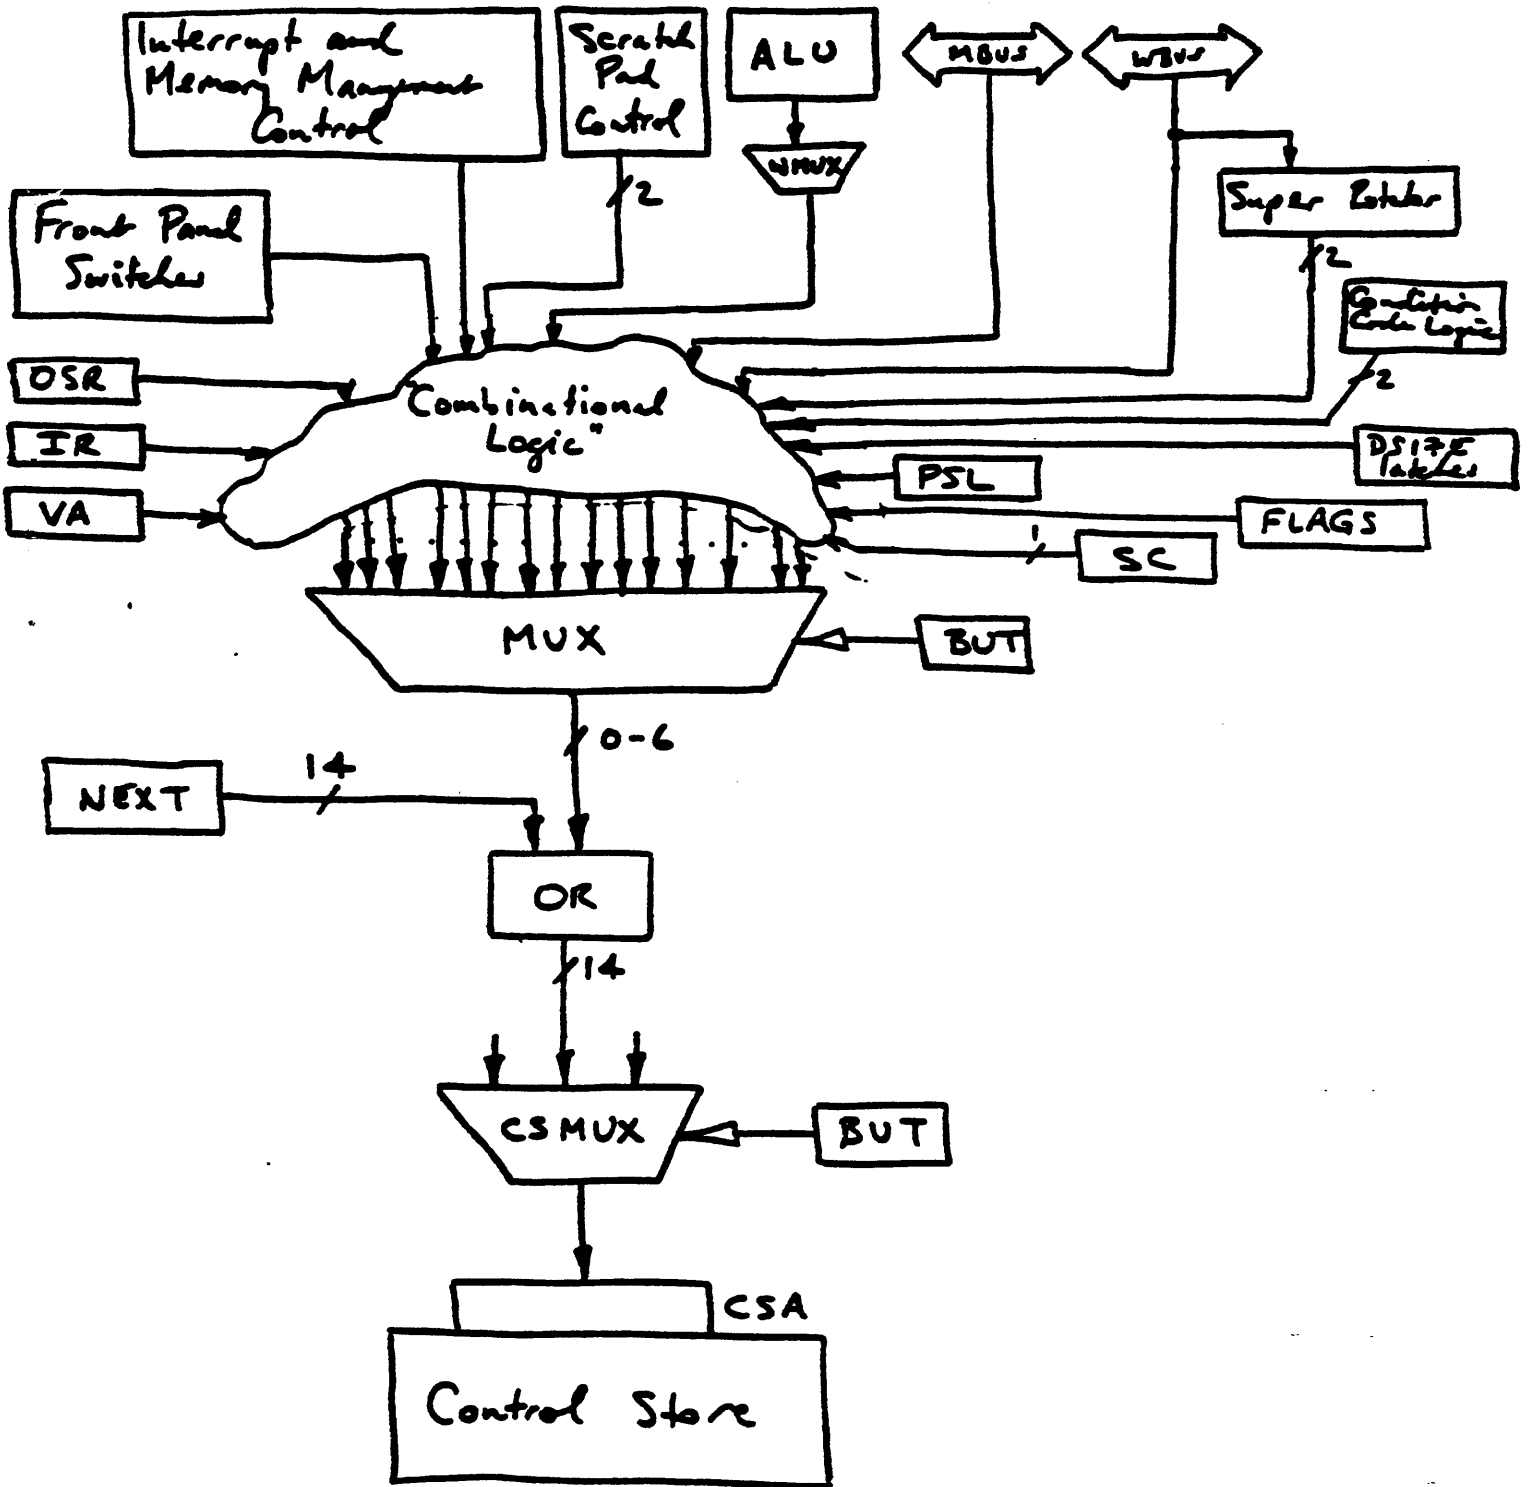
Interrupt and Memory Management Control

Scratch Pad Control

ALU

MBUS

WBUS

WMUX

2

Front Panel Switches

Super Rotator

2

Condition Code Logic

2

OSR

IR

VA

"Combinational Logic"

DSIZE latches

PSL

FLAGS

1

SC

MUX

BUT

0-6

14

NEXT

OR

14

CSMUX

BUT

CSA

Control Store